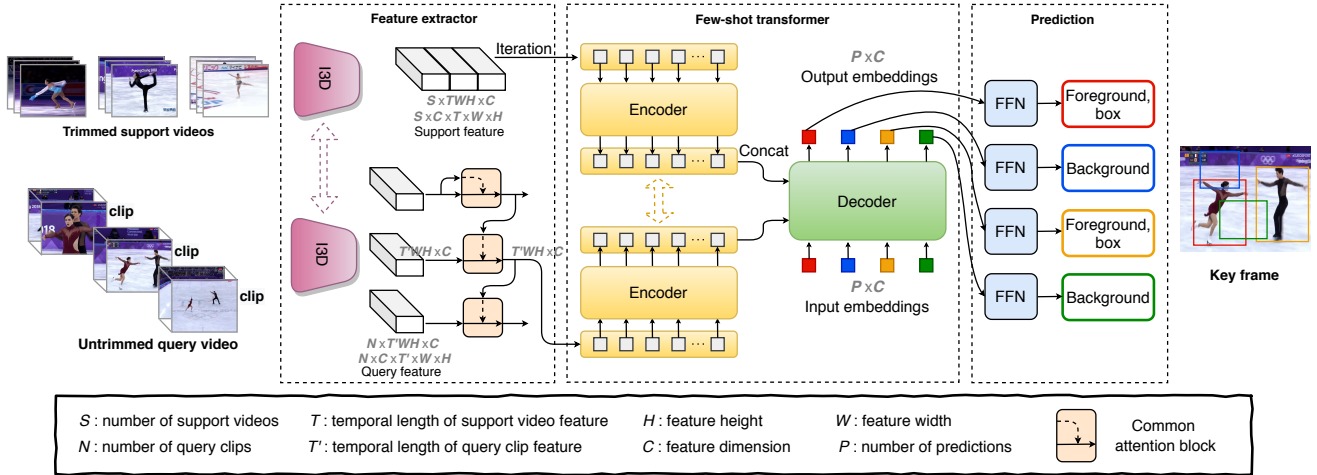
Trimmed support videos

clip

clip

clip

Untrimmed query video

Feature extractor

I3D

I3D

Iteration

$S \times TWH \times C$
$S \times C \times T \times W \times H$
Support feature

$T'WH \times C$

$T'WH \times C$

$N \times T'WH \times C$
$N \times C \times T' \times W \times H$
Query feature

Few-shot transformer

Encoder

Concat

Encoder

$P \times C$
Output embeddings

Decoder

$P \times C$
Input embeddings

Prediction

FFN

Foreground, box

FFN

Background

FFN

Foreground, box

FFN

Background

Key frame

$S$ : number of support videos
$N$ : number of query clips
$T$ : temporal length of support video feature
$T'$ : temporal length of query clip feature
$H$ : feature height
$C$ : feature dimension
$W$ : feature width
$P$ : number of predictions
Common attention block